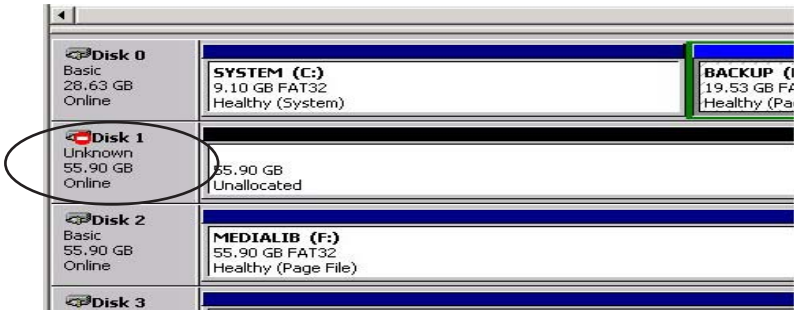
Disk 0
Basic
28.63 GB
Online

SYSTEM (C:)
9.10 GB FAT32
Healthy (System)

BACKUP ([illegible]
19.53 GB F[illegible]
Healthy (Pa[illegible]

Disk 1
Unknown
55.90 GB
Online

55.90 GB
Unallocated

Disk 2
Basic
55.90 GB
Online

MEDIALIB (F:)
55.90 GB FAT32
Healthy (Page File)

Disk 3